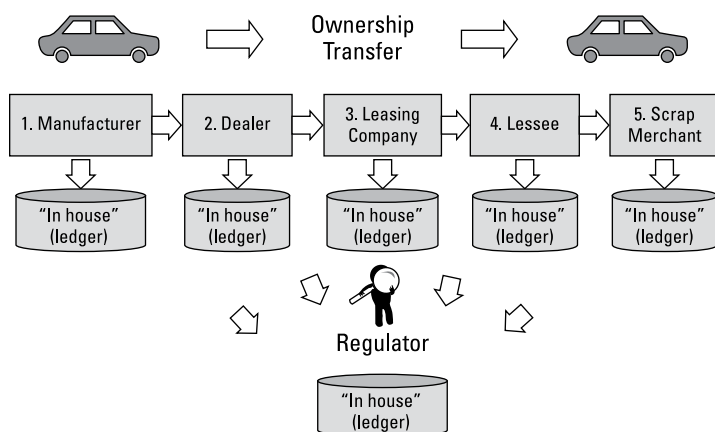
Ownership Transfer

1. Manufacturer

2. Dealer

3. Leasing Company

4. Lessee

5. Scrap Merchant

"In house" (ledger)

"In house" (ledger)

"In house" (ledger)

"In house" (ledger)

"In house" (ledger)

Regulator

"In house" (ledger)